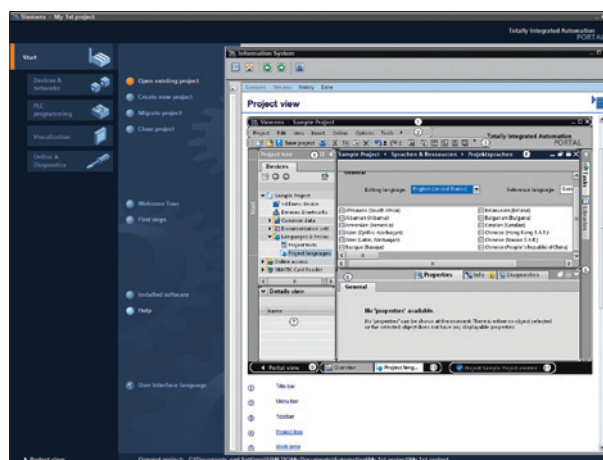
Siemens - My 1st project

Totally Integrated Automation
PORTAL

Start

Devices & networks

PLC programming

Visualization

Online & Diagnostics

Open existing project

Create new project

Migrate project

Close project

Welcome Tour

First steps

Installed software

Help

User interface language

Information System

Contents Search History Extra

Project view

Siemens - Sample Project

Project Edit View Insert Online Options Tools Window Help

Totally Integrated Automation
PORTAL

Save project

Project tree

Devices

Sample Project » Sprachen & Ressourcen » Projektsprachen

General

Editing language English (United States)

Reference language

Afrikaans (South Africa)
Albanian (Albania)
Armenian (Armenia)
Azeri (Cyrillic, Azerbaijan)
Azeri (Latin, Azerbaijan)
Basque (Basque)

Belarusian (Belarus)
Bulgarian (Bulgaria)
Catalan (Catalan)
Chinese (Hong Kong S.A.R.)
Chinese (Macao S.A.R.)
Chinese (People's Republic of China)

Sample Project
Add new device
Devices & networks
Common data
Documentation settings
Languages & resources
Project texts
Project languages
Online access
SIMATIC Card Reader

Details view

Name

Properties Info Diagnostics

General

No "properties" available.

No "properties" can be shown at the moment. There is either no object selected or the selected object does not have any displayable properties.

Portal view

Overview

Project lang...

Project Sample Project created.

Title bar

Menu bar

Toolbar

Project tree

Work area

Project view

Opened project: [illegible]